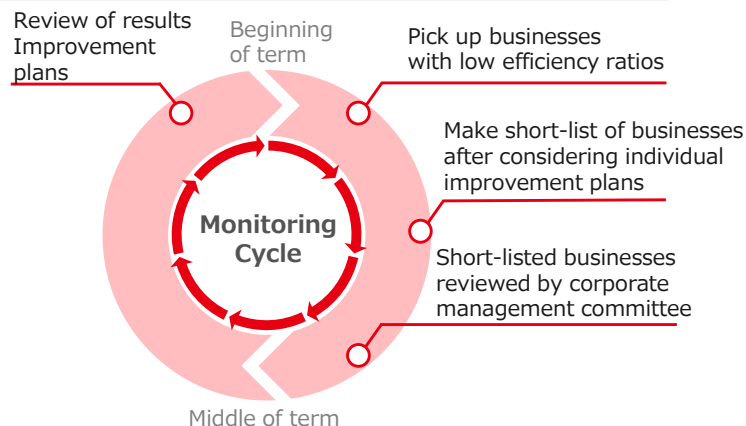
Review of results
Improvement plans

Beginning of term

Pick up businesses with low efficiency ratios

Make short-list of businesses after considering individual improvement plans

Monitoring Cycle

Short-listed businesses reviewed by corporate management committee

Middle of term